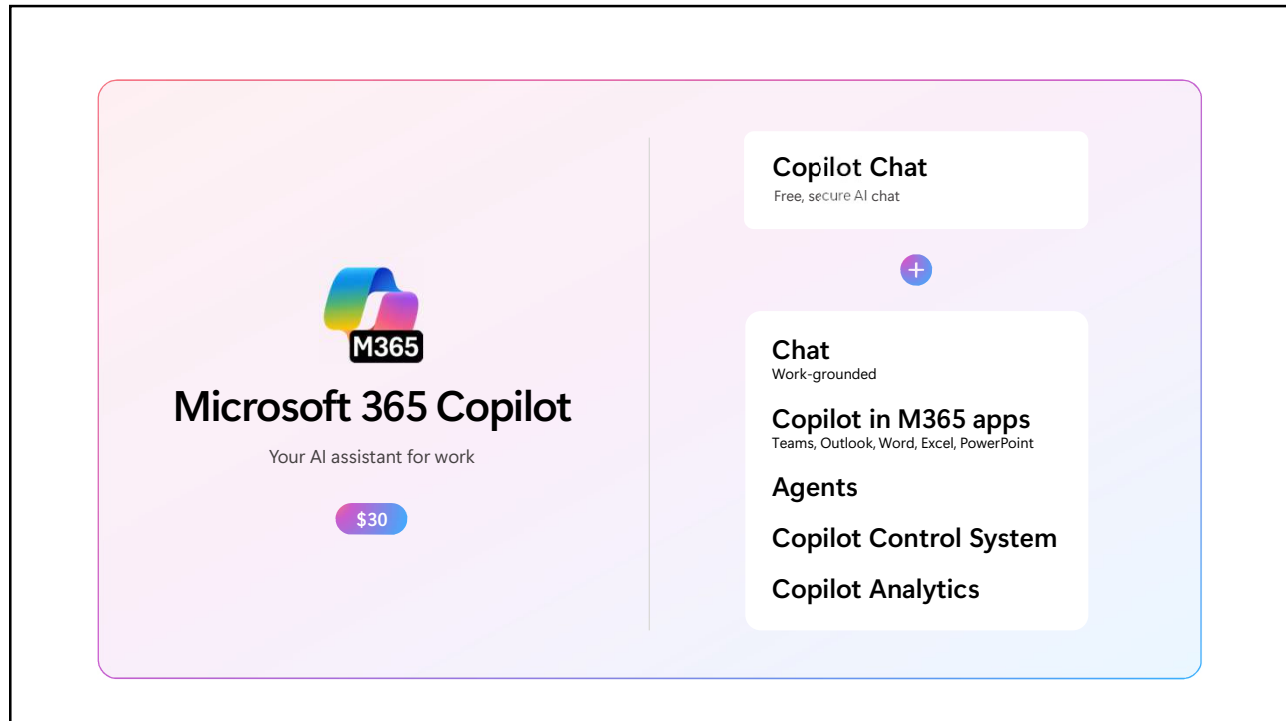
M365

Microsoft 365 Copilot

Your AI assistant for work

$30

Copilot Chat
Free, secure AI chat

+

Chat
Work-grounded

Copilot in M365 apps
Teams, Outlook, Word, Excel, PowerPoint

Agents

Copilot Control System

Copilot Analytics